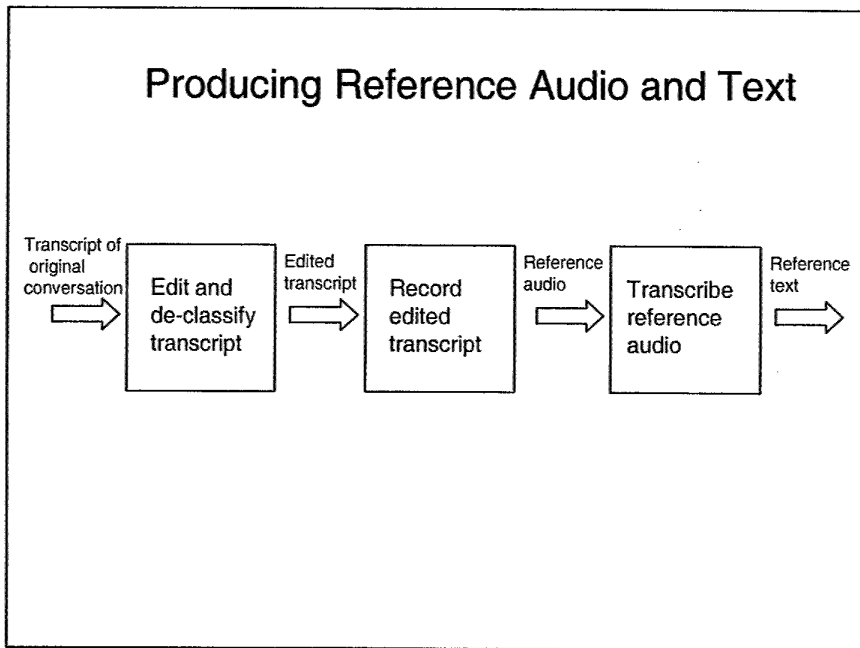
Producing Reference Audio and Text

Transcript of original conversation

Edit and de-classify transcript

Edited transcript

Record edited transcript

Reference audio

Transcribe reference audio

Reference text